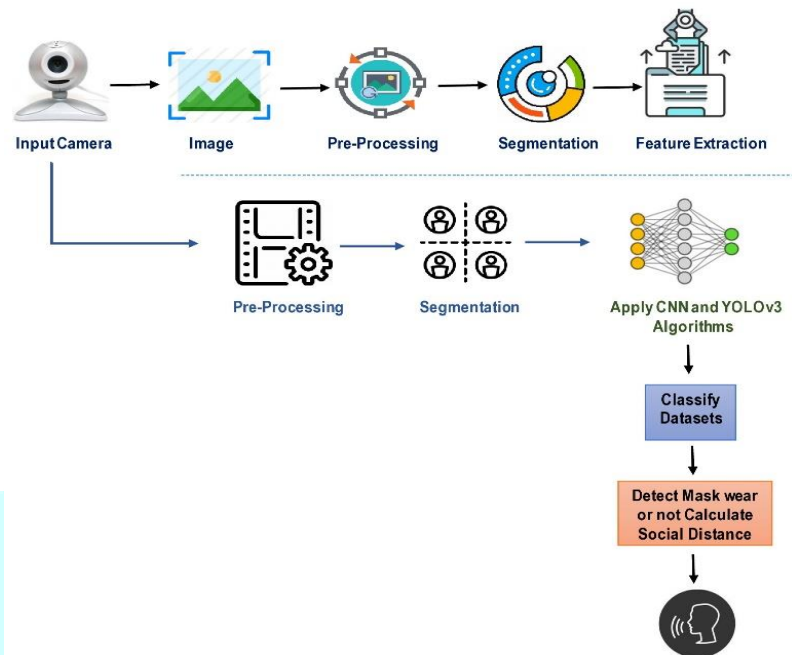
Input Camera

Image

Pre-Processing

Segmentation

Feature Extraction

Pre-Processing

Segmentation

Apply CNN and YOLOv3 Algorithms

Classify Datasets

Detect Mask wear or not Calculate Social Distance